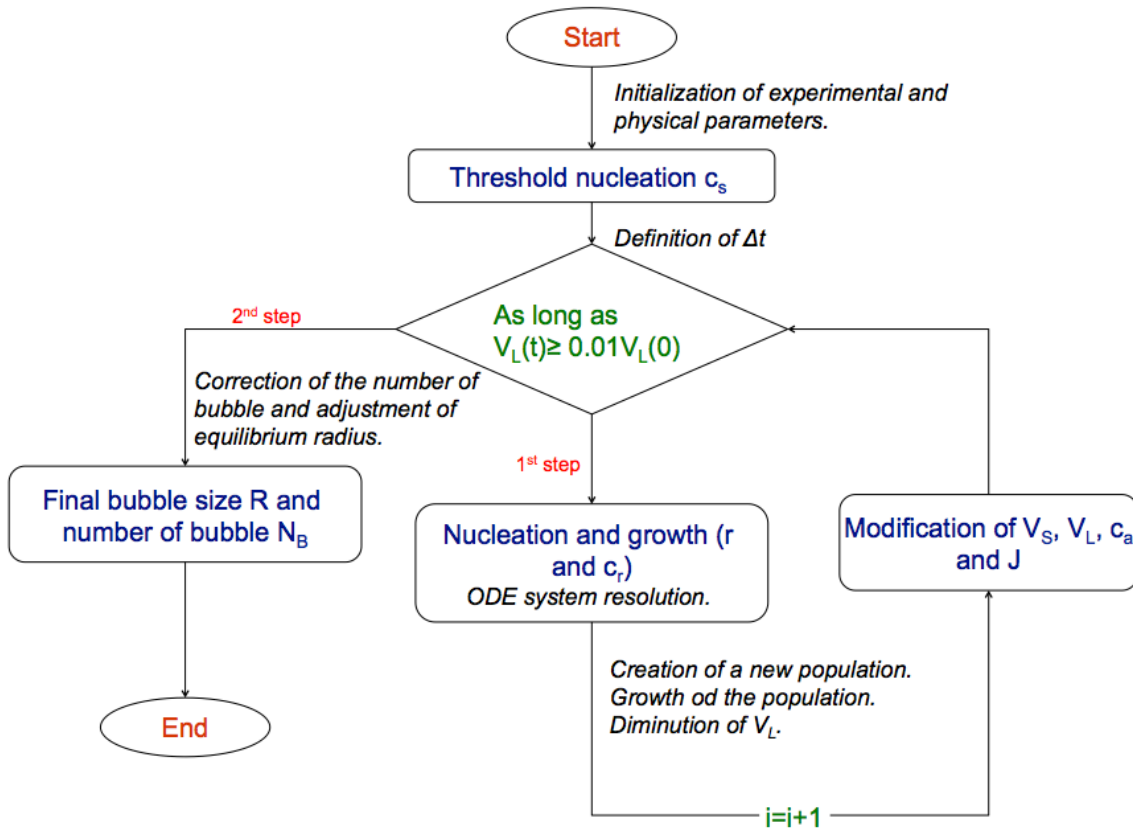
Start

Initialization of experimental and physical parameters.

Threshold nucleation $c_s$

Definition of $\Delta t$

As long as $V_L(t) \geq 0.01 V_L(0)$

$2^{nd}$ step

Correction of the number of bubble and adjustment of equilibrium radius.

Final bubble size R and number of bubble $N_B$

End

$1^{st}$ step

Nucleation and growth (r and $c_r$)
ODE system resolution.

Modification of $V_S$, $V_L$, $c_a$ and J

Creation of a new population.
Growth od the population.
Diminution of $V_L$.

i=i+1